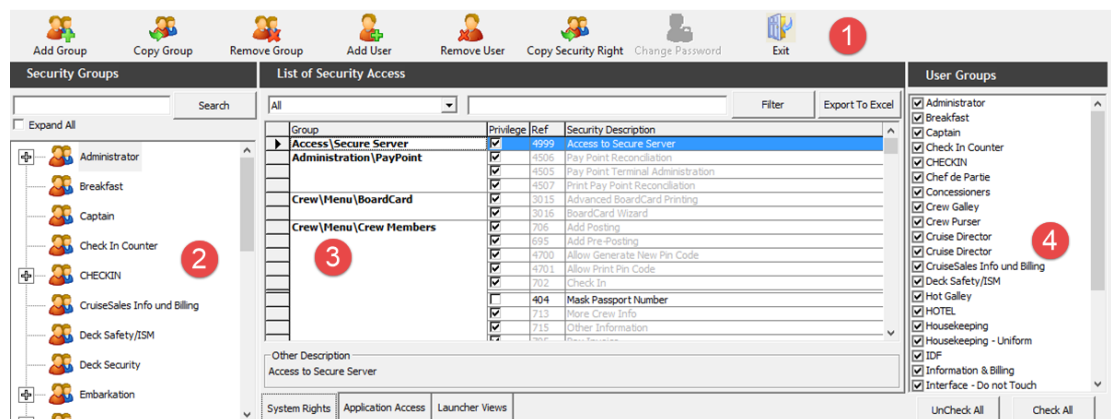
Add Group
Copy Group
Remove Group
Add User
Remove User
Copy Security Right
Change Password
Exit

1

Security Groups

Search

Expand All

Administrator
Breakfast
Captain
Check In Counter
CHECKIN
CruiseSales Info und Billing
Deck Safety/ISM
Deck Security
Embarkation

2

List of Security Access

All

Filter
Export To Excel

| Group | Privilege | Ref | Security Description |
|---|---|---|---|
| Access\Secure Server | ☑ | 4999 | Access to Secure Server |
| Administration\PayPoint | ☑ | 4506 | Pay Point Reconciliation |
| | ☑ | 4505 | Pay Point Terminal Administration |
| | ☑ | 4507 | Print Pay Point Reconciliation |
| Crew\Menu\BoardCard | ☑ | 3015 | Advanced BoardCard Printing |
| | ☑ | 3016 | BoardCard Wizard |
| Crew\Menu\Crew Members | ☑ | 706 | Add Posting |
| | ☑ | 695 | Add Pre-Posting |
| | ☑ | 4700 | Allow Generate New Pin Code |
| | ☑ | 4701 | Allow Print Pin Code |
| | ☑ | 702 | Check In |
| | ☐ | 404 | Mask Passport Number |
| | ☑ | 713 | More Crew Info |
| | ☑ | 715 | Other Information |

3

Other Description
Access to Secure Server

System Rights
Application Access
Launcher Views

User Groups

Administrator
Breakfast
Captain
Check In Counter
CHECKIN
Chef de Partie
Concessioners
Crew Galley
Crew Purser
Cruise Director
Cruise Director
CruiseSales Info und Billing
Deck Safety/ISM
Hot Galley
HOTEL
Housekeeping
Housekeeping - Uniform
IDF
Information & Billing
Interface - Do not Touch

4

UnCheck All
Check All